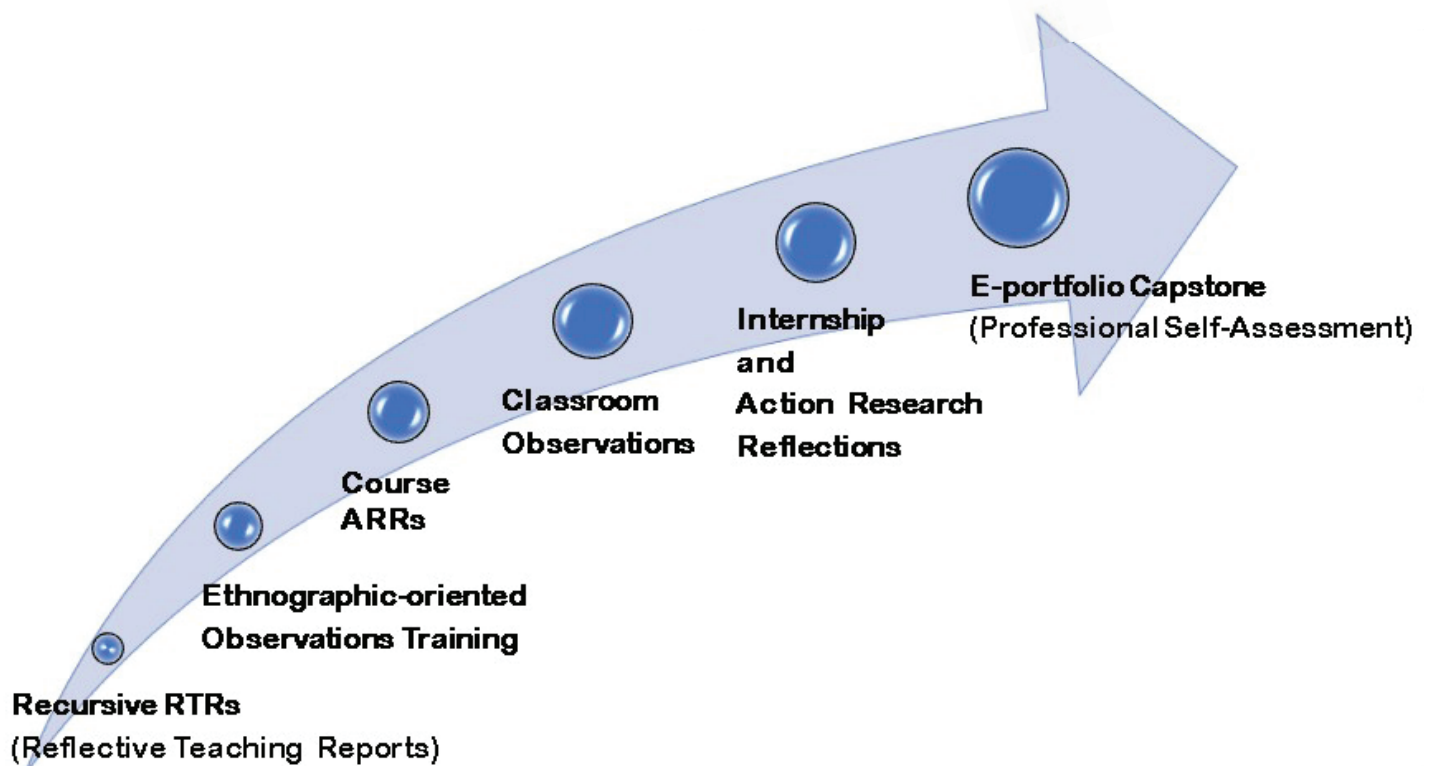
Recursive RTRs
(Reflective Teaching Reports)

Ethnographic-oriented
Observations Training

Course
ARRs

Classroom
Observations

Internship
and
Action Research
Reflections

E-portfolio Capstone
(Professional Self-Assessment)